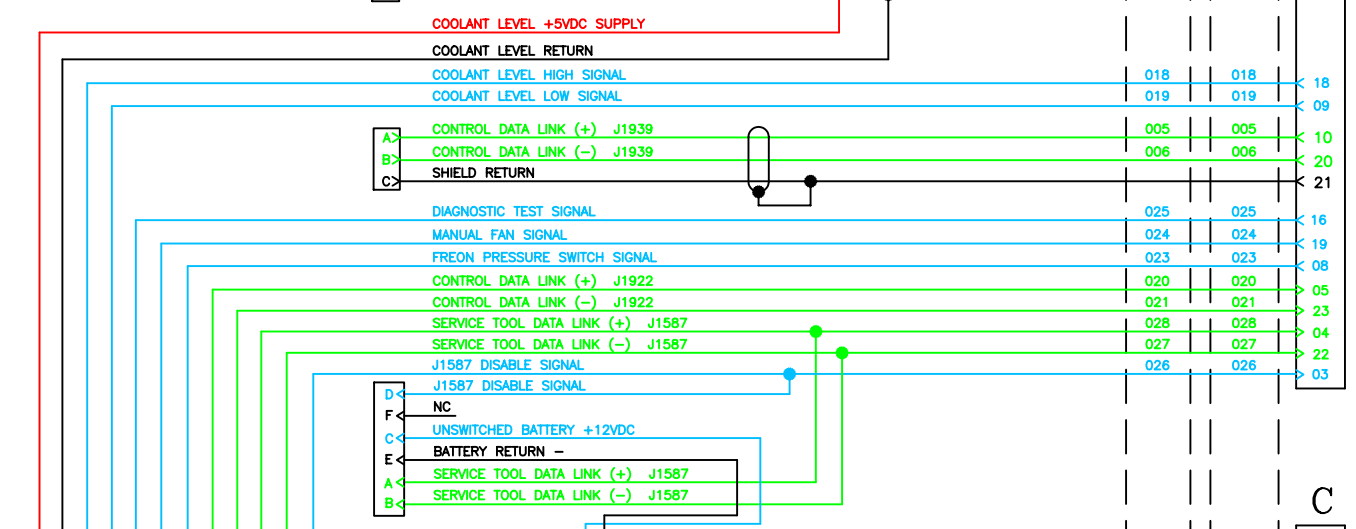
COOLANT LEVEL +5VDC SUPPLY
COOLANT LEVEL RETURN
COOLANT LEVEL HIGH SIGNAL 018 018 18
COOLANT LEVEL LOW SIGNAL 019 019 09
A CONTROL DATA LINK (+) J1939 005 005 10
B CONTROL DATA LINK (–) J1939 006 006 20
C SHIELD RETURN 21
DIAGNOSTIC TEST SIGNAL 025 025 16
MANUAL FAN SIGNAL 024 024 19
FREON PRESSURE SWITCH SIGNAL 023 023 08
CONTROL DATA LINK (+) J1922 020 020 05
CONTROL DATA LINK (–) J1922 021 021 23
SERVICE TOOL DATA LINK (+) J1587 028 028 04
SERVICE TOOL DATA LINK (–) J1587 027 027 22
J1587 DISABLE SIGNAL 026 026 03
D J1587 DISABLE SIGNAL
F NC
C UNSWITCHED BATTERY +12VDC
E BATTERY RETURN –
A SERVICE TOOL DATA LINK (+) J1587
B SERVICE TOOL DATA LINK (–) J1587
C